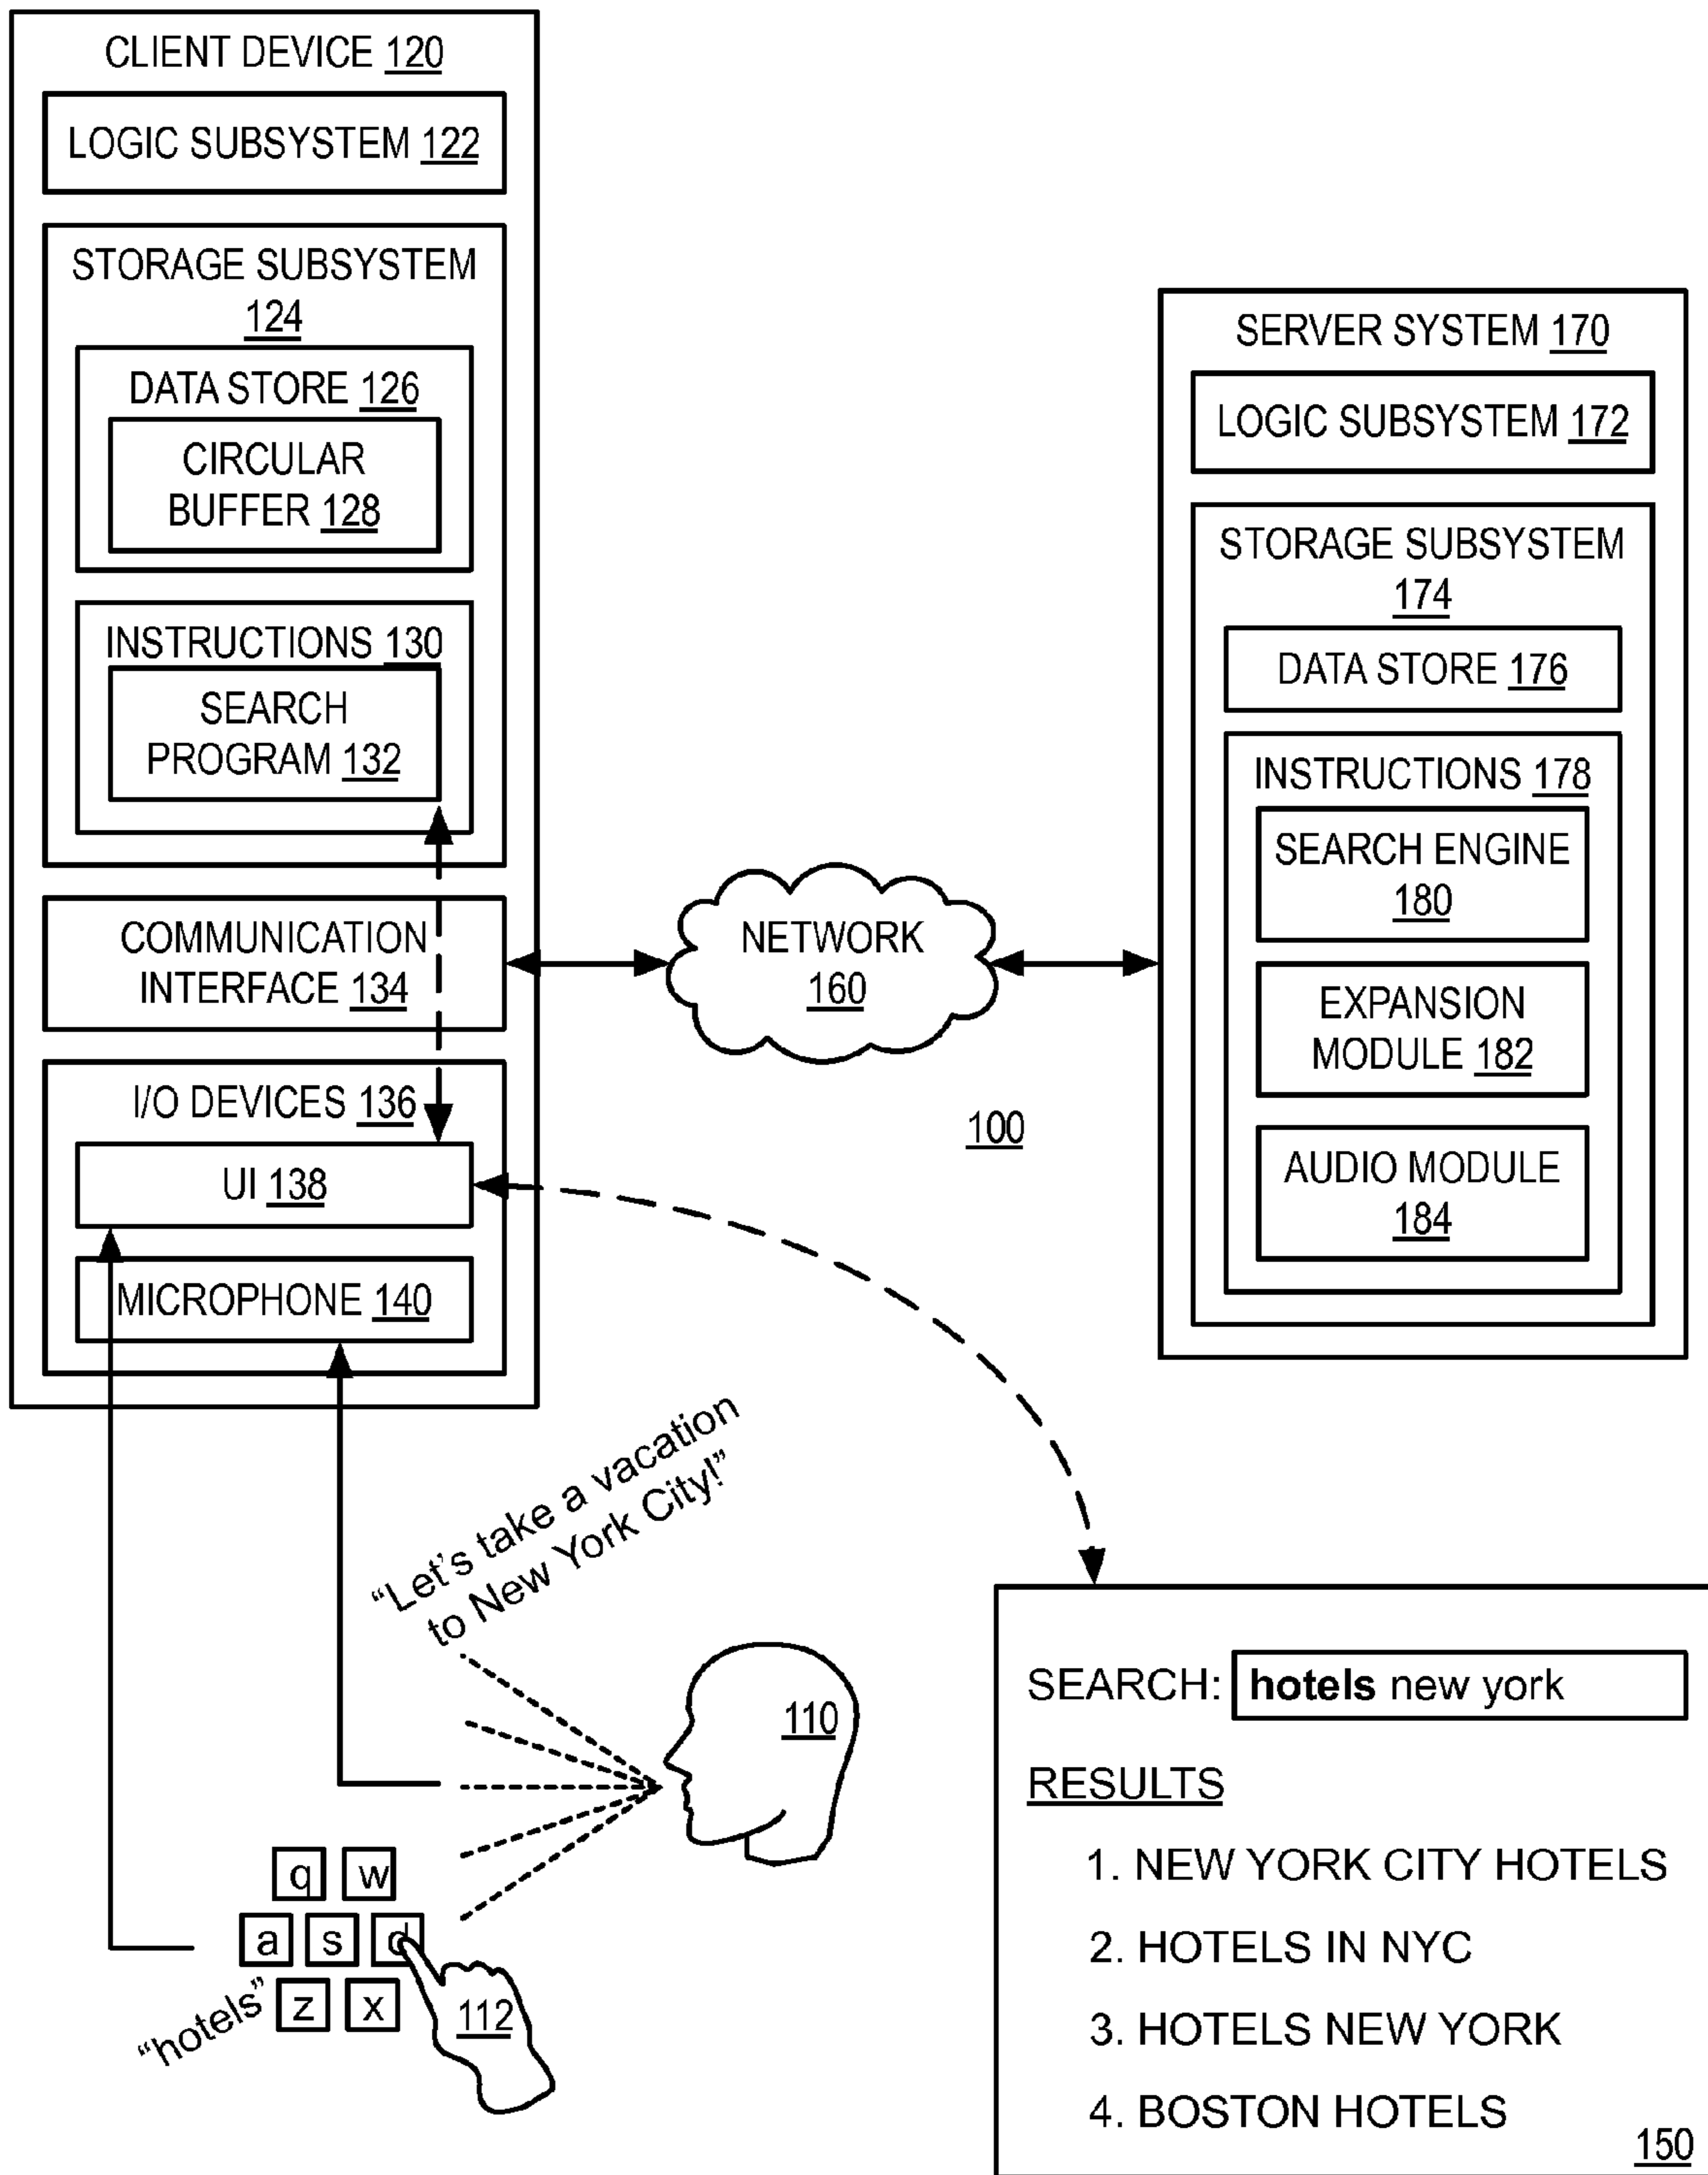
CLIENT DEVICE 120

LOGIC SUBSYSTEM 122

STORAGE SUBSYSTEM 124

DATA STORE 126

CIRCULAR BUFFER 128

INSTRUCTIONS 130

SEARCH PROGRAM 132

COMMUNICATION INTERFACE 134

I/O DEVICES 136

UI 138

MICROPHONE 140

NETWORK 160

SERVER SYSTEM 170

LOGIC SUBSYSTEM 172

STORAGE SUBSYSTEM 174

DATA STORE 176

INSTRUCTIONS 178

SEARCH ENGINE 180

EXPANSION MODULE 182

AUDIO MODULE 184

100

"Let's take a vacation to New York City!"

110

q w
a s d
"hotels" z x

112

SEARCH: **hotels** new york

RESULTS

1. NEW YORK CITY HOTELS

2. HOTELS IN NYC

3. HOTELS NEW YORK

4. BOSTON HOTELS

150